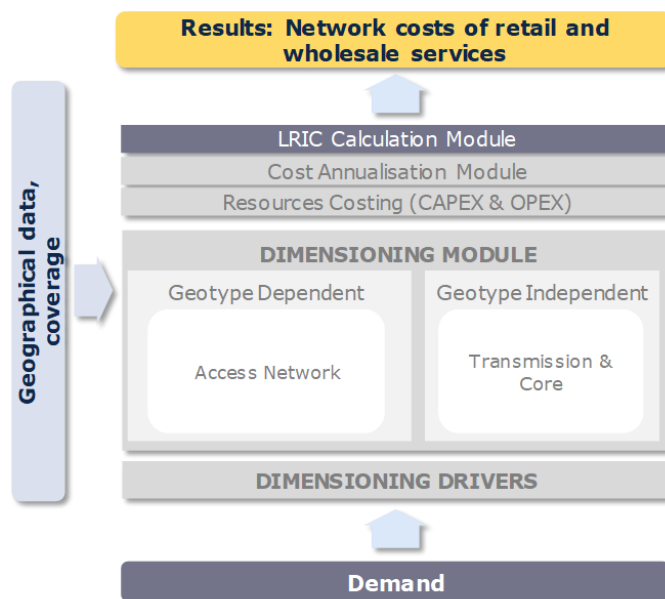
Results: Network costs of retail and wholesale services

LRIC Calculation Module

Cost Annualisation Module

Resources Costing (CAPEX & OPEX)

Geographical data, coverage

DIMENSIONING MODULE

Geotype Dependent

Access Network

Geotype Independent

Transmission & Core

DIMENSIONING DRIVERS

Demand